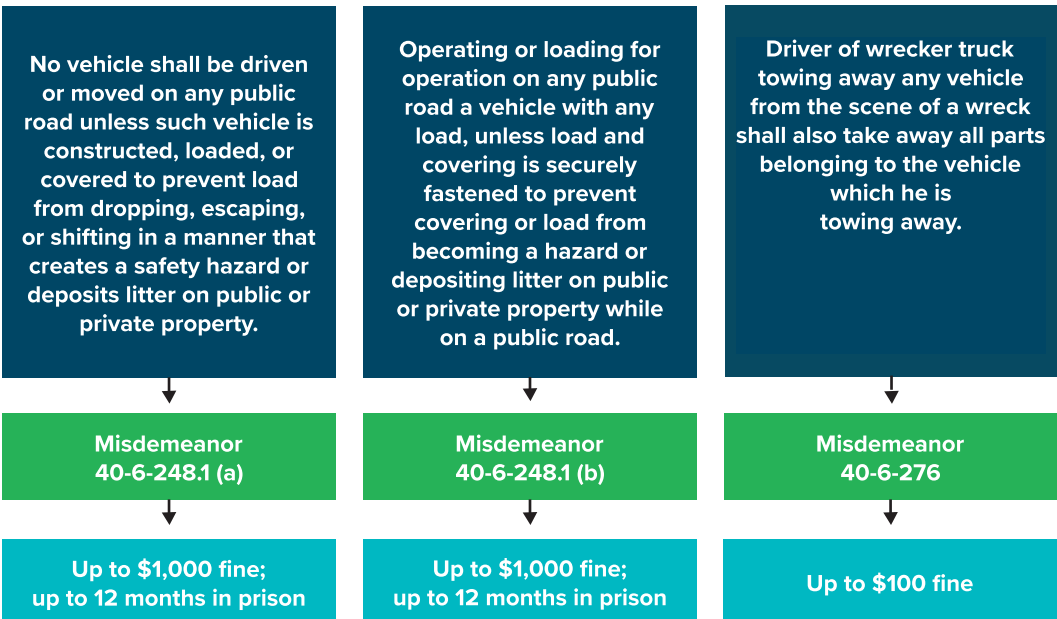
No vehicle shall be driven or moved on any public road unless such vehicle is constructed, loaded, or covered to prevent load from dropping, escaping, or shifting in a manner that creates a safety hazard or deposits litter on public or private property.

Misdemeanor
40-6-248.1 (a)

Up to $1,000 fine; up to 12 months in prison

Operating or loading for operation on any public road a vehicle with any load, unless load and covering is securely fastened to prevent covering or load from becoming a hazard or depositing litter on public or private property while on a public road.

Misdemeanor
40-6-248.1 (b)

Up to $1,000 fine; up to 12 months in prison

Driver of wrecker truck towing away any vehicle from the scene of a wreck shall also take away all parts belonging to the vehicle which he is towing away.

Misdemeanor
40-6-276

Up to $100 fine